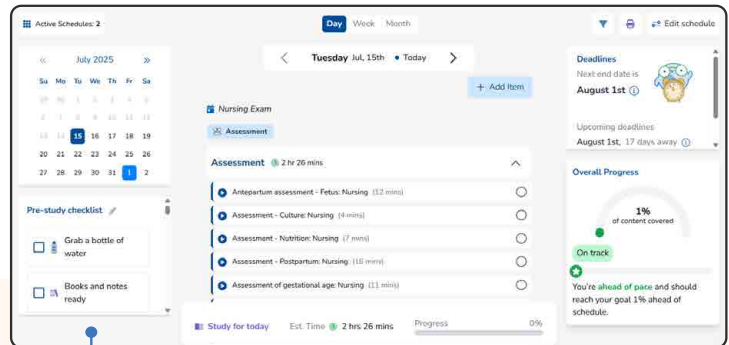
Active Schedules: 2

Day Week Month

Edit schedule

« July 2025 »

| Su | Mo | Tu | We | Th | Fr | Sa |
|---|---|---|---|---|---|---|
| 29 | 30 | 1 | 2 | 3 | 4 | 5 |
| 6 | 7 | 8 | 9 | 10 | 11 | 12 |
| 13 | 14 | 15 | 16 | 17 | 18 | 19 |
| 20 | 21 | 22 | 23 | 24 | 25 | 26 |
| 27 | 28 | 29 | 30 | 31 | 1 | 2 |

Pre-study checklist

Grab a bottle of water

Books and notes ready

Tuesday Jul, 15th • Today

+ Add Item

Nursing Exam

Assessment

Assessment 2 hr 26 mins

Antepartum assessment - Fetus: Nursing (12 mins)

Assessment - Culture: Nursing (4 mins)

Assessment - Nutrition: Nursing (7 mins)

Assessment - Postpartum: Nursing (18 mins)

Assessment of gestational age: Nursing (11 mins)

Study for today Est. Time 2 hrs 26 mins Progress 0%

Deadlines

Next end date is

August 1st

Upcoming deadlines

August 1st, 17 days away

Overall Progress

1%
of content covered

On track

You're ahead of pace and should reach your goal 1% ahead of schedule.